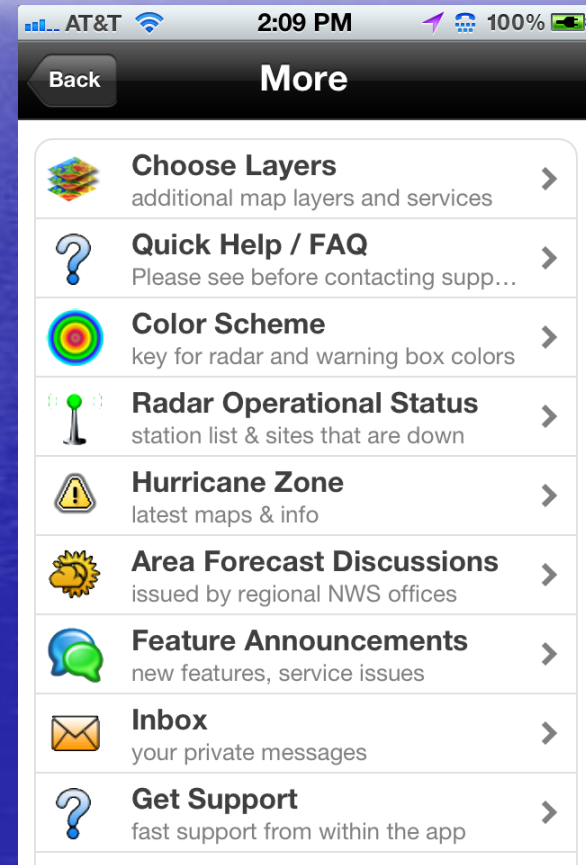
AT&T 2:09 PM 100%

Back More

Choose Layers
additional map layers and services

Quick Help / FAQ
Please see before contacting supp…

Color Scheme
key for radar and warning box colors

Radar Operational Status
station list & sites that are down

Hurricane Zone
latest maps & info

Area Forecast Discussions
issued by regional NWS offices

Feature Announcements
new features, service issues

Inbox
your private messages

Get Support
fast support from within the app